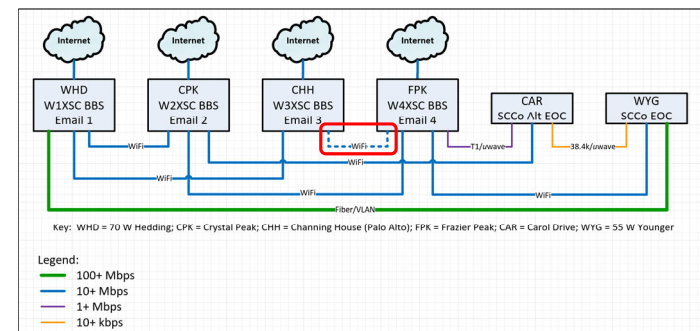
Internet
Internet
Internet
Internet

WHD
W1XSC BBS
Email 1

CPK
W2XSC BBS
Email 2

CHH
W3XSC BBS
Email 3

FPK
W4XSC BBS
Email 4

CAR
SCCo Alt EOC

WYG
SCCo EOC

WiFi
WiFi
WiFi
T1/uwave
38.4k/uwave
WiFi
WiFi
WiFi
Fiber/VLAN

Key: WHD = 70 W Hedding; CPK = Crystal Peak; CHH = Channing House (Palo Alto); FPK = Frazier Peak; CAR = Carol Drive; WYG = 55 W Younger

Legend:
100+ Mbps
10+ Mbps
1+ Mbps
10+ kbps